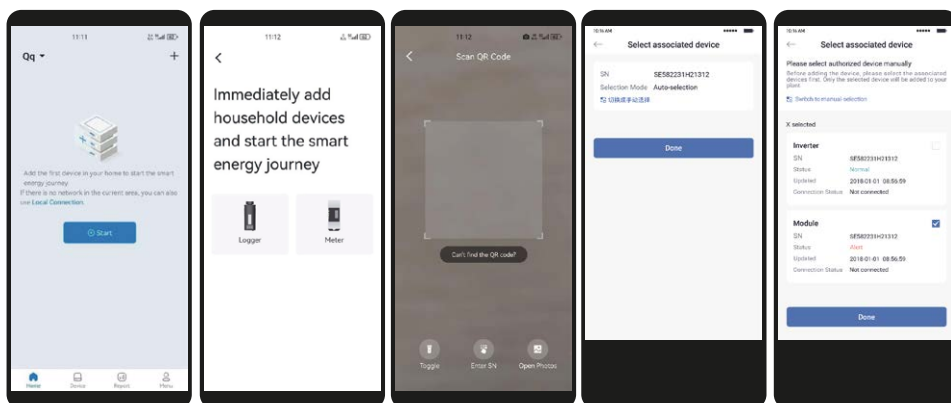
11:11

Qq ▾

+

Add the first device in your home to start the smart energy journey
If there is no network in the current area, you can also use Local Connection.

Start

Home Device Report Menu

11:12

<

Immediately add household devices and start the smart energy journey

Logger

Meter

11:12

<

Scan QR Code

Can't find the QR code?

Toggle

Enter SN

Open Photos

10:16 AM

Select associated device

SN SE582231H21312
Selection Mode Auto-selection
切换成手动选择

Done

10:16 AM

Select associated device

Please select authorized device manually
Before adding the device, please select the associated devices first. Only the selected device will be added to your plant

Switch to manual selection

X selected

Inverter
SN SE582231H21312
Status Normal
Updated 2018-01-01 08:56:59
Connection Status Not connected

Module
SN SE582231H21312
Status Alert
Updated 2018-01-01 08:56:59
Connection Status Not connected

Done